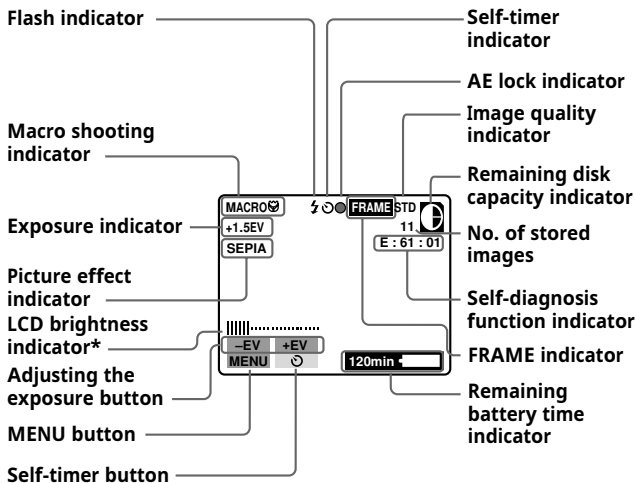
Flash indicator

Self-timer indicator

AE lock indicator

Image quality indicator

Macro shooting indicator

Remaining disk capacity indicator

Exposure indicator

No. of stored images

Picture effect indicator

Self-diagnosis function indicator

LCD brightness indicator*

FRAME indicator

Adjusting the exposure button

Remaining battery time indicator

MENU button

Self-timer button

MACRO

+1.5EV

SEPIA

FRAME

STD

11

E : 61 : 01

–EV

+EV

MENU

120min